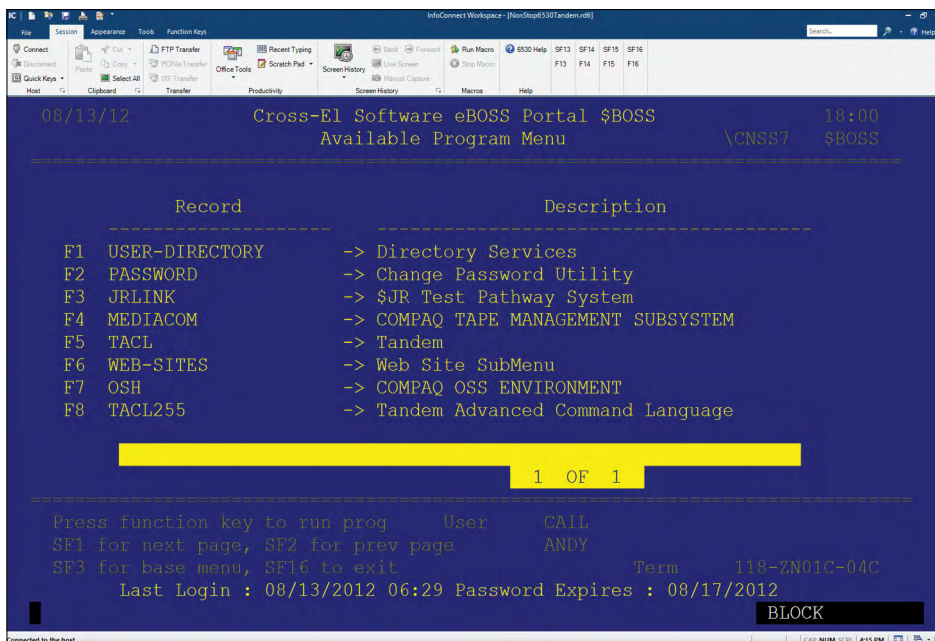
IC | InfoConnect Workspace - [NonStop6530Tandem.rd6]

File Session Appearance Tools Function Keys

Search... Help

Connect Disconnect Quick Keys Host
Cut Copy Paste Select All Clipboard
FTP Transfer PCFile Transfer IXF Transfer Transfer
Office Tools Recent Typing Scratch Pad Productivity
Screen History Back Forward Live Screen Manual Capture Screen History
Run Macro Stop Macro Macros
6530 Help Help
SF13 SF14 SF15 SF16
F13 F14 F15 F16

08/13/12 Cross-El Software eBOSS Portal $BOSS 18:00
Available Program Menu \CNSS7 $BOSS

Record Description

F1 USER-DIRECTORY -> Directory Services
F2 PASSWORD -> Change Password Utility
F3 JRLINK -> $JR Test Pathway System
F4 MEDIACOM -> COMPAQ TAPE MANAGEMENT SUBSYSTEM
F5 TACL -> Tandem
F6 WEB-SITES -> Web Site SubMenu
F7 OSH -> COMPAQ OSS ENVIRONMENT
F8 TACL255 -> Tandem Advanced Command Language

1 OF 1

Press function key to run prog User CAIL
SF1 for next page, SF2 for prev page ANDY
SF3 for base menu, SF16 to exit Term 118-ZN01C-04C
Last Login : 08/13/2012 06:29 Password Expires : 08/17/2012
BLOCK

Connected to the host
CAP NUM SCRL 4:15 PM